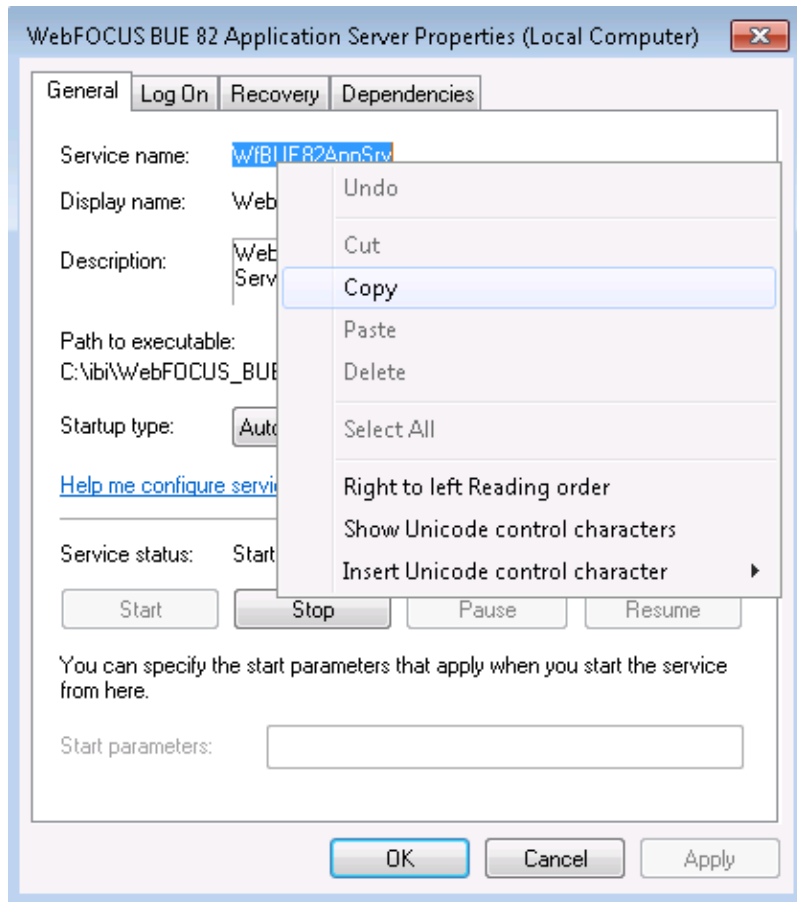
WebFOCUS BUE 82 Application Server Properties (Local Computer)

General | Log On | Recovery | Dependencies

Service name: WfBUE82AppSrv

Display name: Web

Description: Web
Serv

Path to executable:
C:\ibi\WebFOCUS_BUE

Startup type: Auto

Help me configure servic

Service status: Start

Start | Stop | Pause | Resume

You can specify the start parameters that apply when you start the service from here.

Start parameters:

OK | Cancel | Apply

Undo
Cut
Copy
Paste
Delete
Select All
Right to left Reading order
Show Unicode control characters
Insert Unicode control character